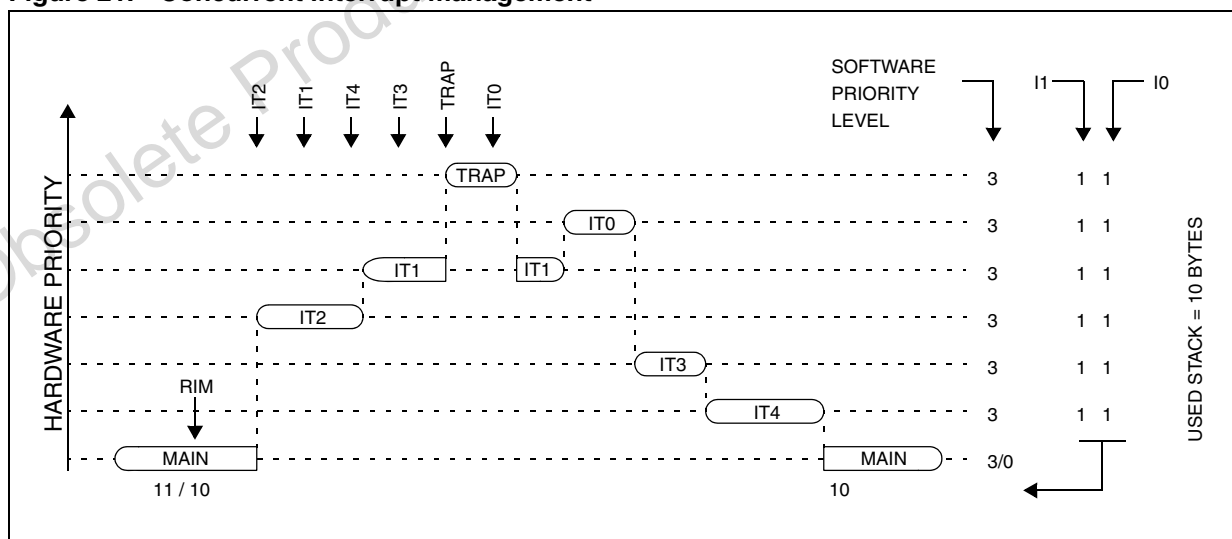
Figure 2?. Concurrent interrupt management

Obsolete Product

IT2 IT1 IT4 IT3 TRAP IT0

SOFTWARE PRIORITY LEVEL

I1 I0

HARDWARE PRIORITY

TRAP 3 1 1
IT0 3 1 1
IT1 IT1 3 1 1
IT2 3 1 1
IT3 3 1 1
RIM
IT4 3 1 1
MAIN MAIN 3/0

11 / 10 10

USED STACK = 10 BYTES